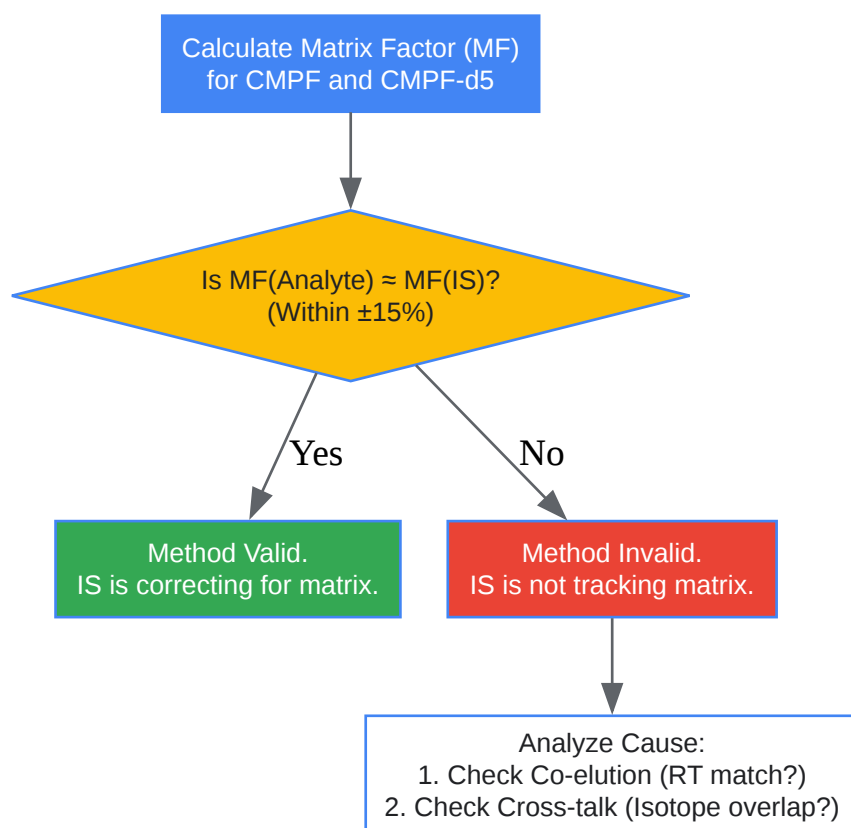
Calculate Matrix Factor (MF) for CMPF and CMPF-d5

Is MF(Analyte) ≈ MF(IS)? (Within ±15%)

Yes

No

Method Valid. IS is correcting for matrix.

Method Invalid. IS is not tracking matrix.

Analyze Cause:
1. Check Co-elution (RT match?)
2. Check Cross-talk (Isotope overlap?)